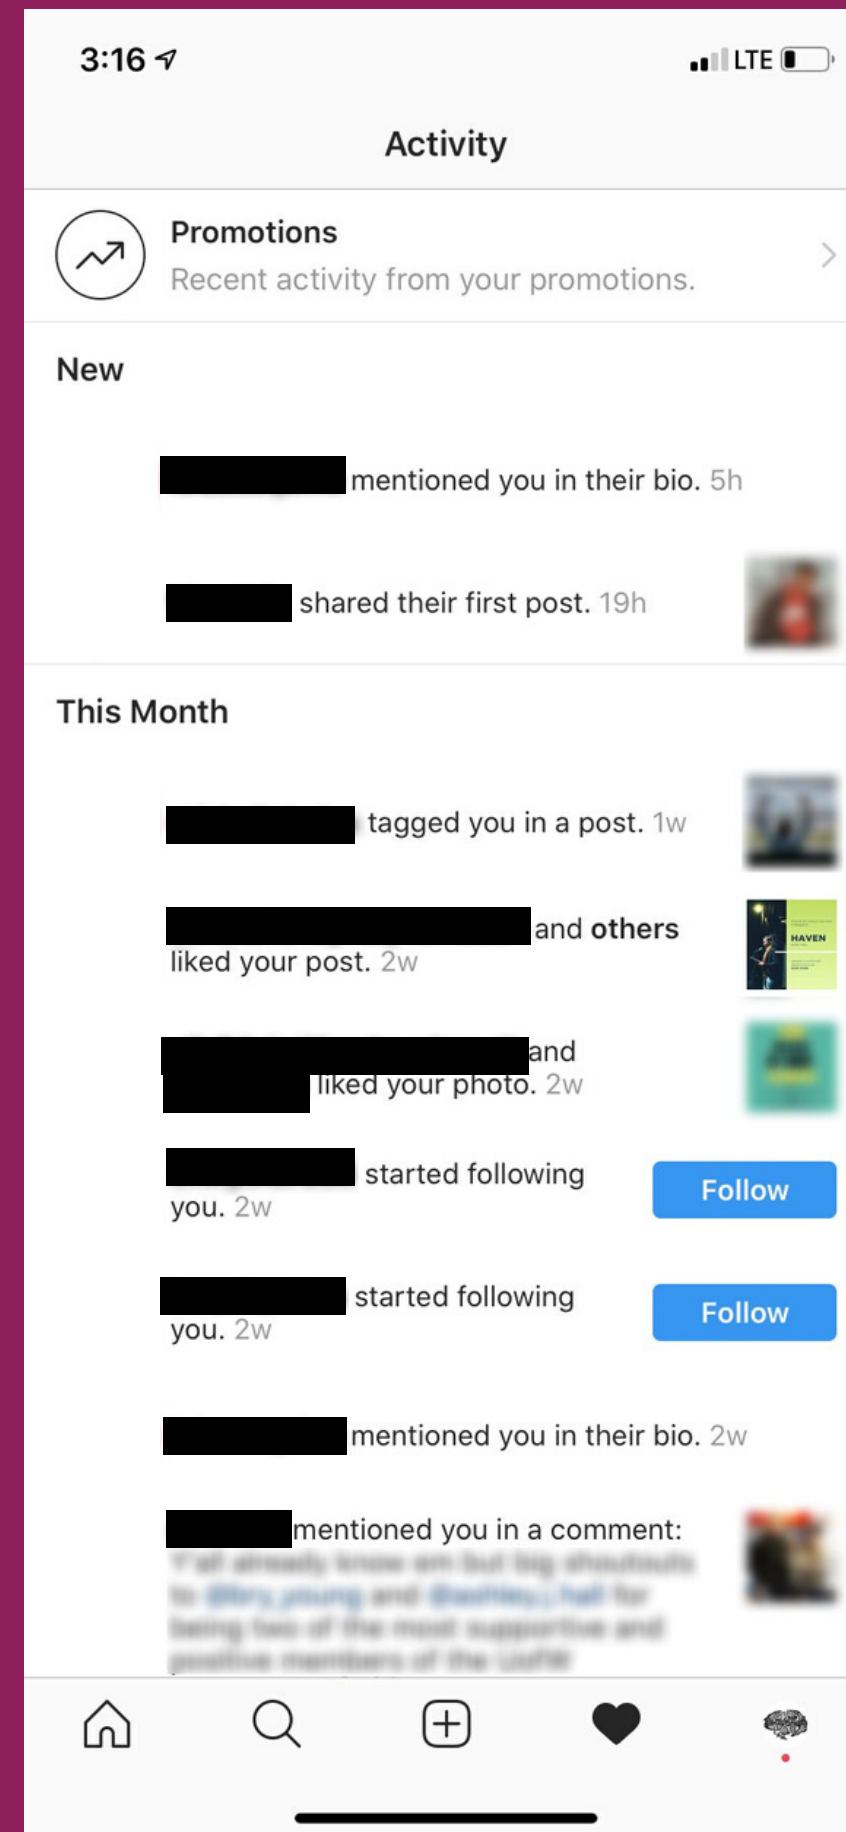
3:16

LTE

Activity

Promotions
Recent activity from your promotions.

New

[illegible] mentioned you in their bio. 5h

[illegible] shared their first post. 19h

This Month

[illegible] tagged you in a post. 1w

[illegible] and others liked your post. 2w

HAVEN

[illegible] and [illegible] liked your photo. 2w

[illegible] started following you. 2w

Follow

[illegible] started following you. 2w

Follow

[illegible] mentioned you in their bio. 2w

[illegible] mentioned you in a comment: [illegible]